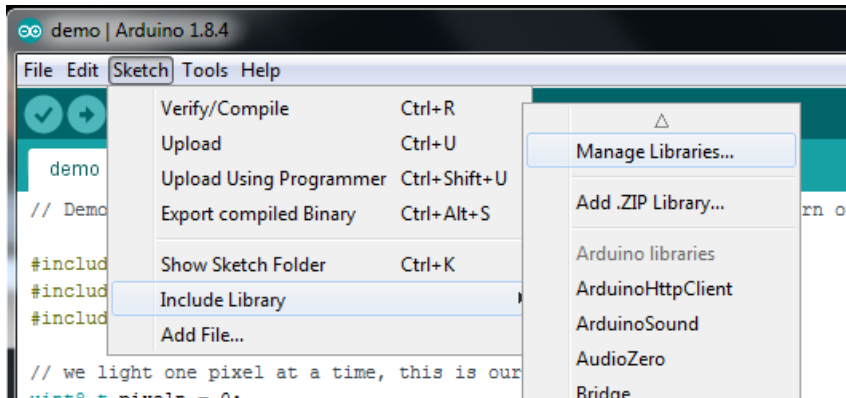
demo | Arduino 1.8.4

File Edit Sketch Tools Help

Verify/Compile Ctrl+R
Upload Ctrl+U
Upload Using Programmer Ctrl+Shift+U
Export compiled Binary Ctrl+Alt+S
Show Sketch Folder Ctrl+K
Include Library
Add File...

△
Manage Libraries...
Add .ZIP Library...
Arduino libraries
ArduinoHttpClient
ArduinoSound
AudioZero
Bridge

demo

// Demo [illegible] rn o

#includ
#includ
#includ

// we light one pixel at a time, this is our
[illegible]